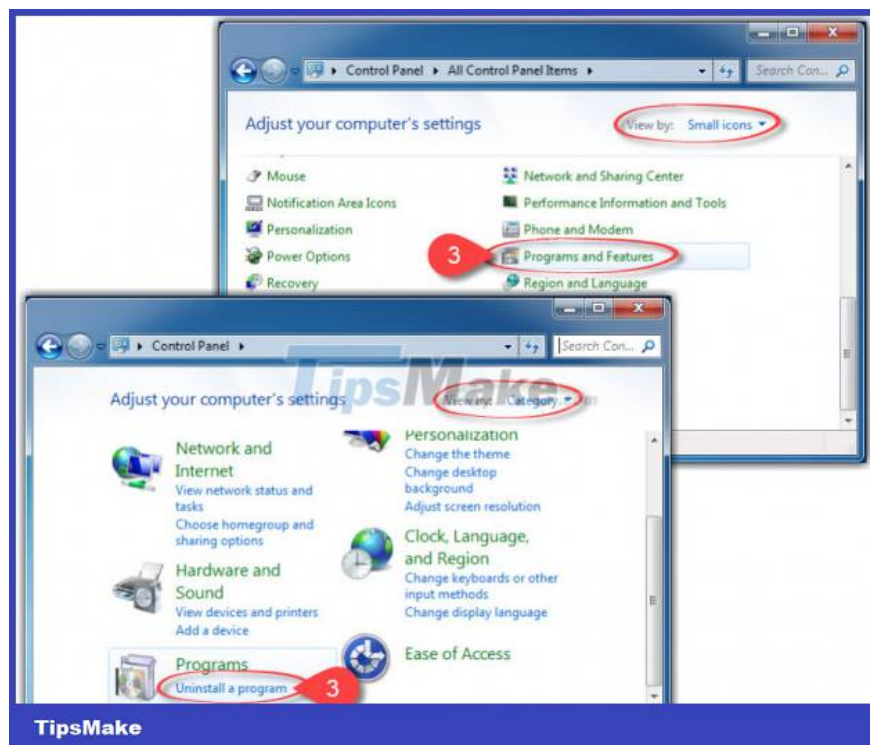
Control Panel ▸ All Control Panel Items ▸

Search Con...

Adjust your computer's settings

View by: Small icons ▾

Mouse

Notification Area Icons

Personalization

Power Options

Recovery

Network and Sharing Center

Performance Information and Tools

Phone and Modem

3

Programs and Features

Region and Language

Control Panel ▸

Search Con...

TipsMake

Adjust your computer's settings

View by: Category ▾

Network and Internet

View network status and tasks

Choose homegroup and sharing options

Hardware and Sound

View devices and printers

Add a device

Programs

Uninstall a program

3

Personalization

Change the theme

Change desktop background

Adjust screen resolution

Clock, Language, and Region

Change keyboards or other input methods

Change display language

Ease of Access

TipsMake